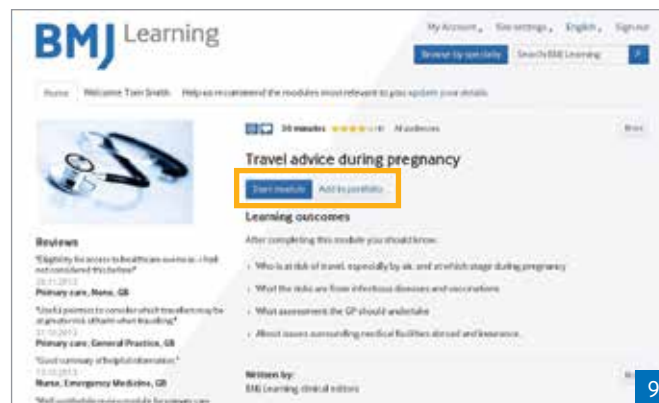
BMJ Learning

My Account, Site settings, English, Sign out

Browse by specialty Search BMJ Learning

Home Welcome Tom Smith Help us recommend the modules most relevant to you update your details

30 minutes ★★★★☆ (4) All audiences

Print

Travel advice during pregnancy

Start module Add to portfolio

Learning outcomes

After completing this module you should know:

Who is at risk of travel, especially by air, and at which stage during pregnancy

What the risks are from infectious diseases and vaccinations

What assessment the GP should undertake

About issues surrounding medical facilities abroad and insurance

Written by:
BMJ Learning clinical editors

Reviews

"Eligibility for access to healthcare overseas - I had not considered this before"
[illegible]
Primary care, Nurse, GB

"Useful pointers to consider which travellers may be at greater risk of harm when travelling"
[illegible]
Primary care, General Practice, GB

"Good summary of helpful information."
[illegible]
Nurse, Emergency Medicine, GB

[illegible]

9